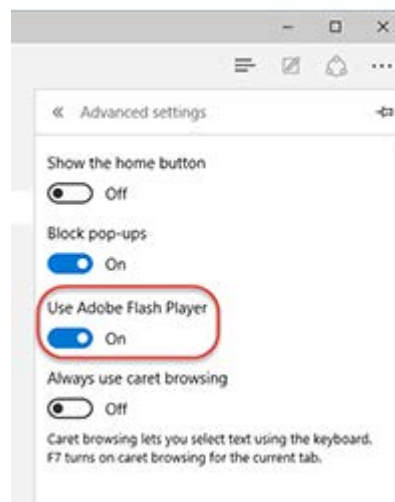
«  Advanced settings

Show the home button

Off

Block pop-ups

On

Use Adobe Flash Player

On

Always use caret browsing

Off

Caret browsing lets you select text using the keyboard. F7 turns on caret browsing for the current tab.